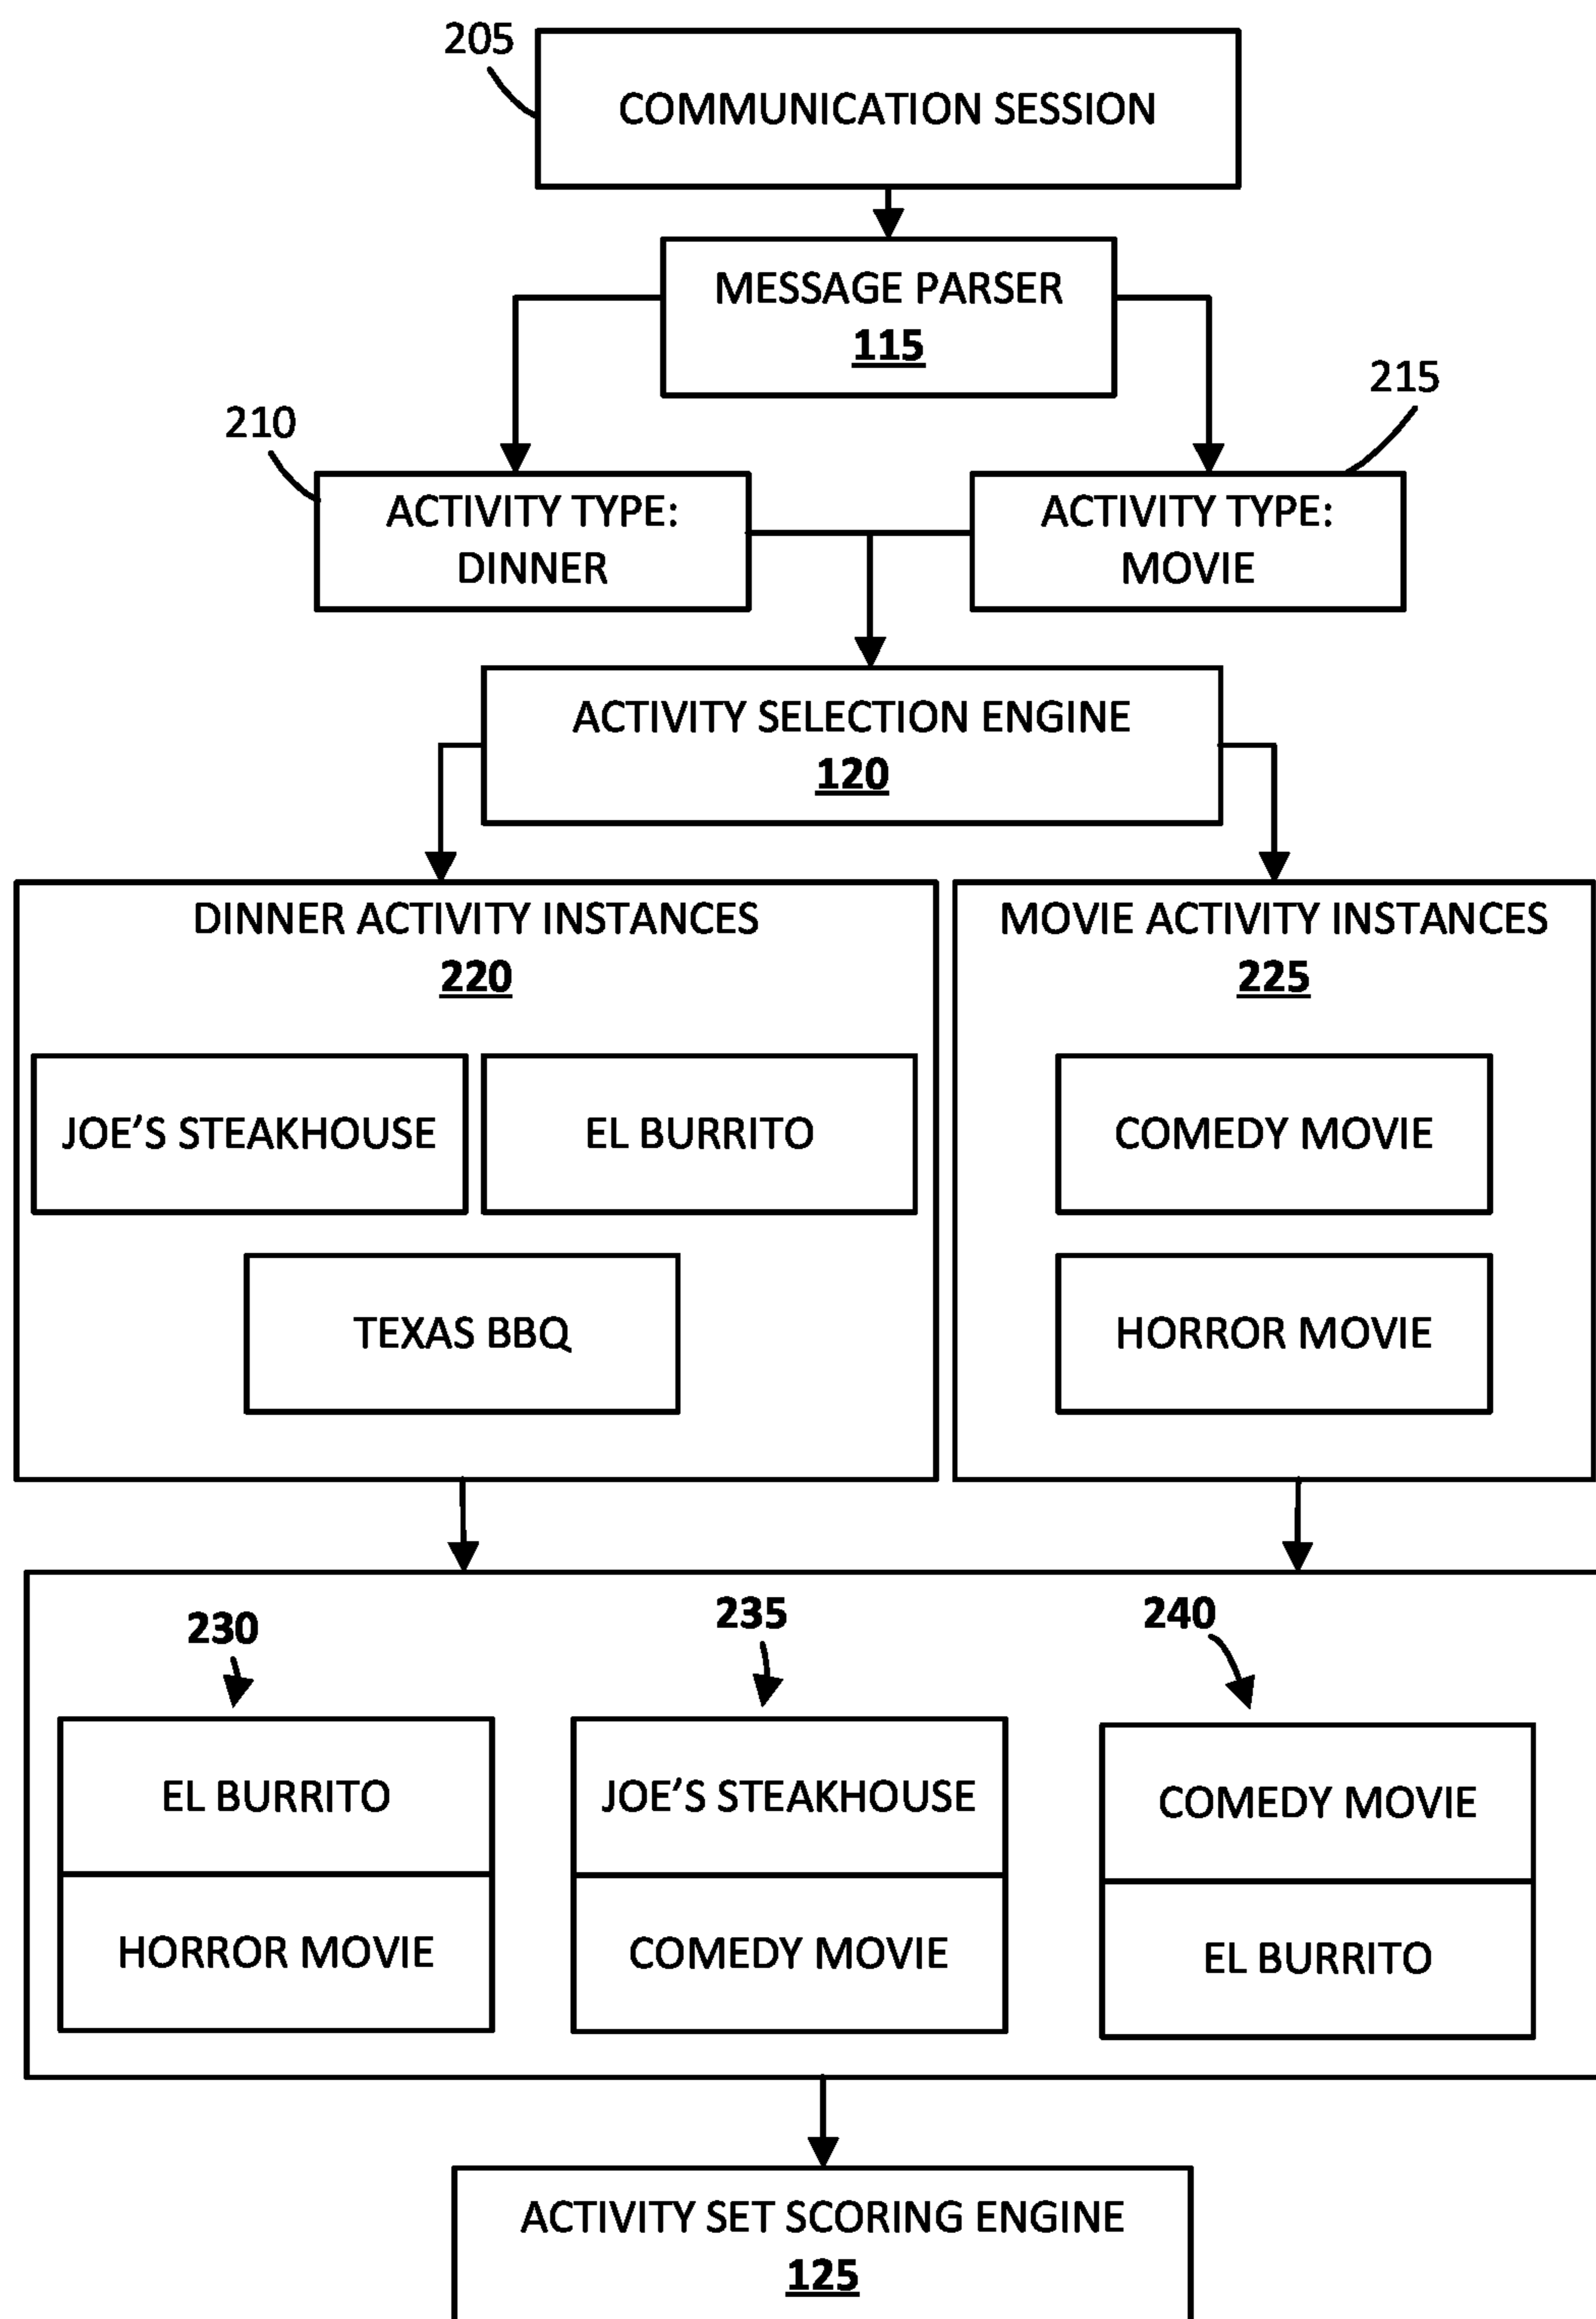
205
COMMUNICATION SESSION

MESSAGE PARSER
115

210
ACTIVITY TYPE: DINNER

215
ACTIVITY TYPE: MOVIE

ACTIVITY SELECTION ENGINE
120

DINNER ACTIVITY INSTANCES
220

JOE’S STEAKHOUSE

EL BURRITO

TEXAS BBQ

MOVIE ACTIVITY INSTANCES
225

COMEDY MOVIE

HORROR MOVIE

230
EL BURRITO
HORROR MOVIE

235
JOE’S STEAKHOUSE
COMEDY MOVIE

240
COMEDY MOVIE
EL BURRITO

ACTIVITY SET SCORING ENGINE
125